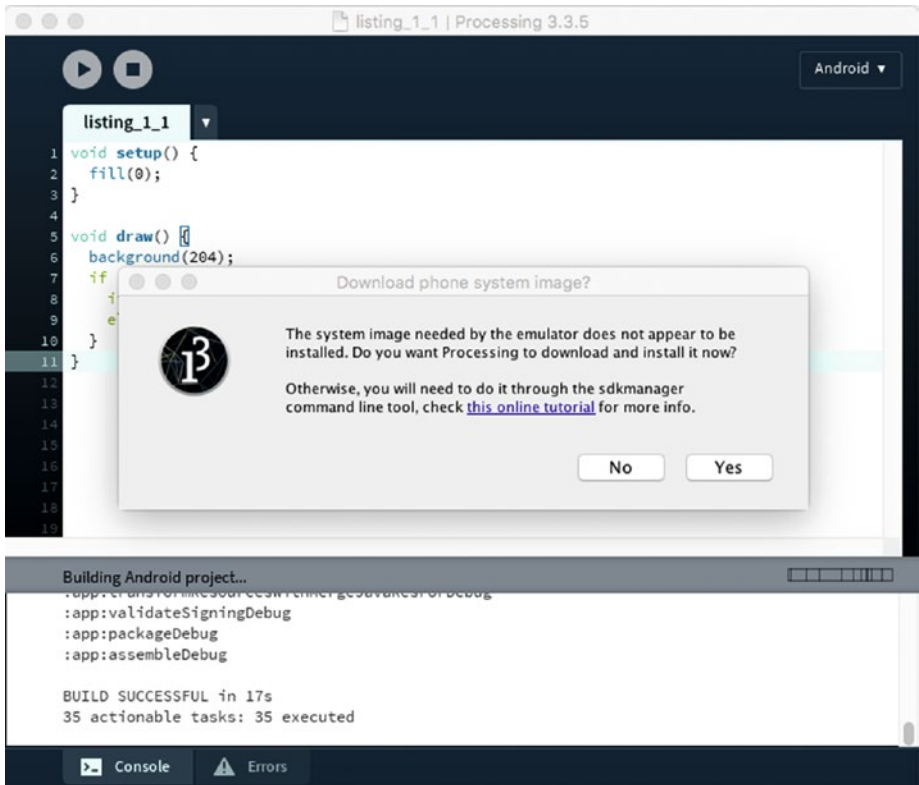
listing_1_1 | Processing 3.3.5

Android ▾

listing_1_1

1 void setup() {
2 fill(0);
3 }
4
5 void draw() {
6 background(204);
7 if
8 i
9 e
10 }
11 }
12
13
14
15
16
17
18
19

Download phone system image?

The system image needed by the emulator does not appear to be installed. Do you want Processing to download and install it now?

Otherwise, you will need to do it through the sdkmanager command line tool, check this online tutorial for more info.

No Yes

Building Android project...

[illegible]
:app:validateSigningDebug
:app:packageDebug
:app:assembleDebug

BUILD SUCCESSFUL in 17s
35 actionable tasks: 35 executed

Console Errors